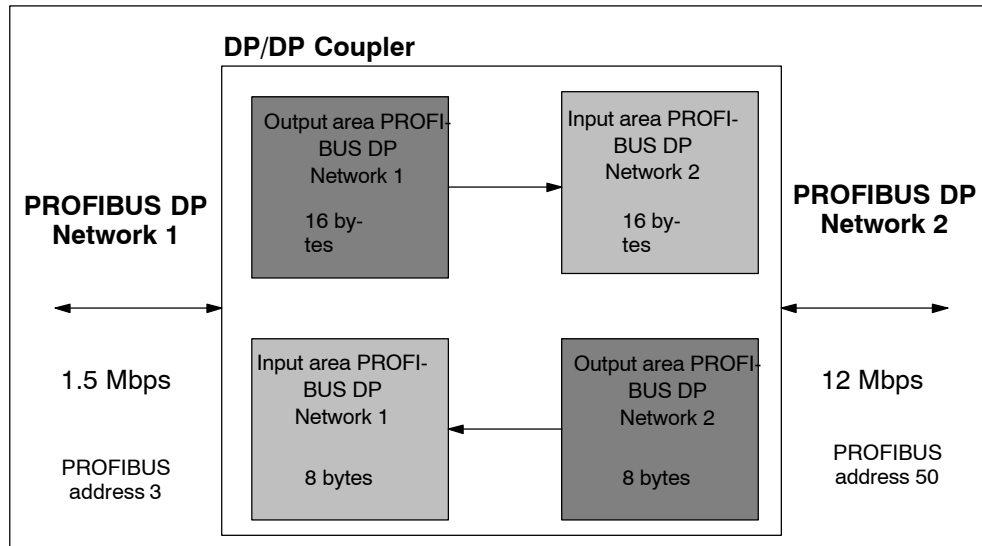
DP/DP Coupler

PROFIBUS DP Network 1

1.5 Mbps

PROFIBUS address 3

Output area PROFIBUS DP Network 1

16 bytes

Input area PROFIBUS DP Network 2

16 bytes

Input area PROFIBUS DP Network 1

8 bytes

Output area PROFIBUS DP Network 2

8 bytes

PROFIBUS DP Network 2

12 Mbps

PROFIBUS address 50